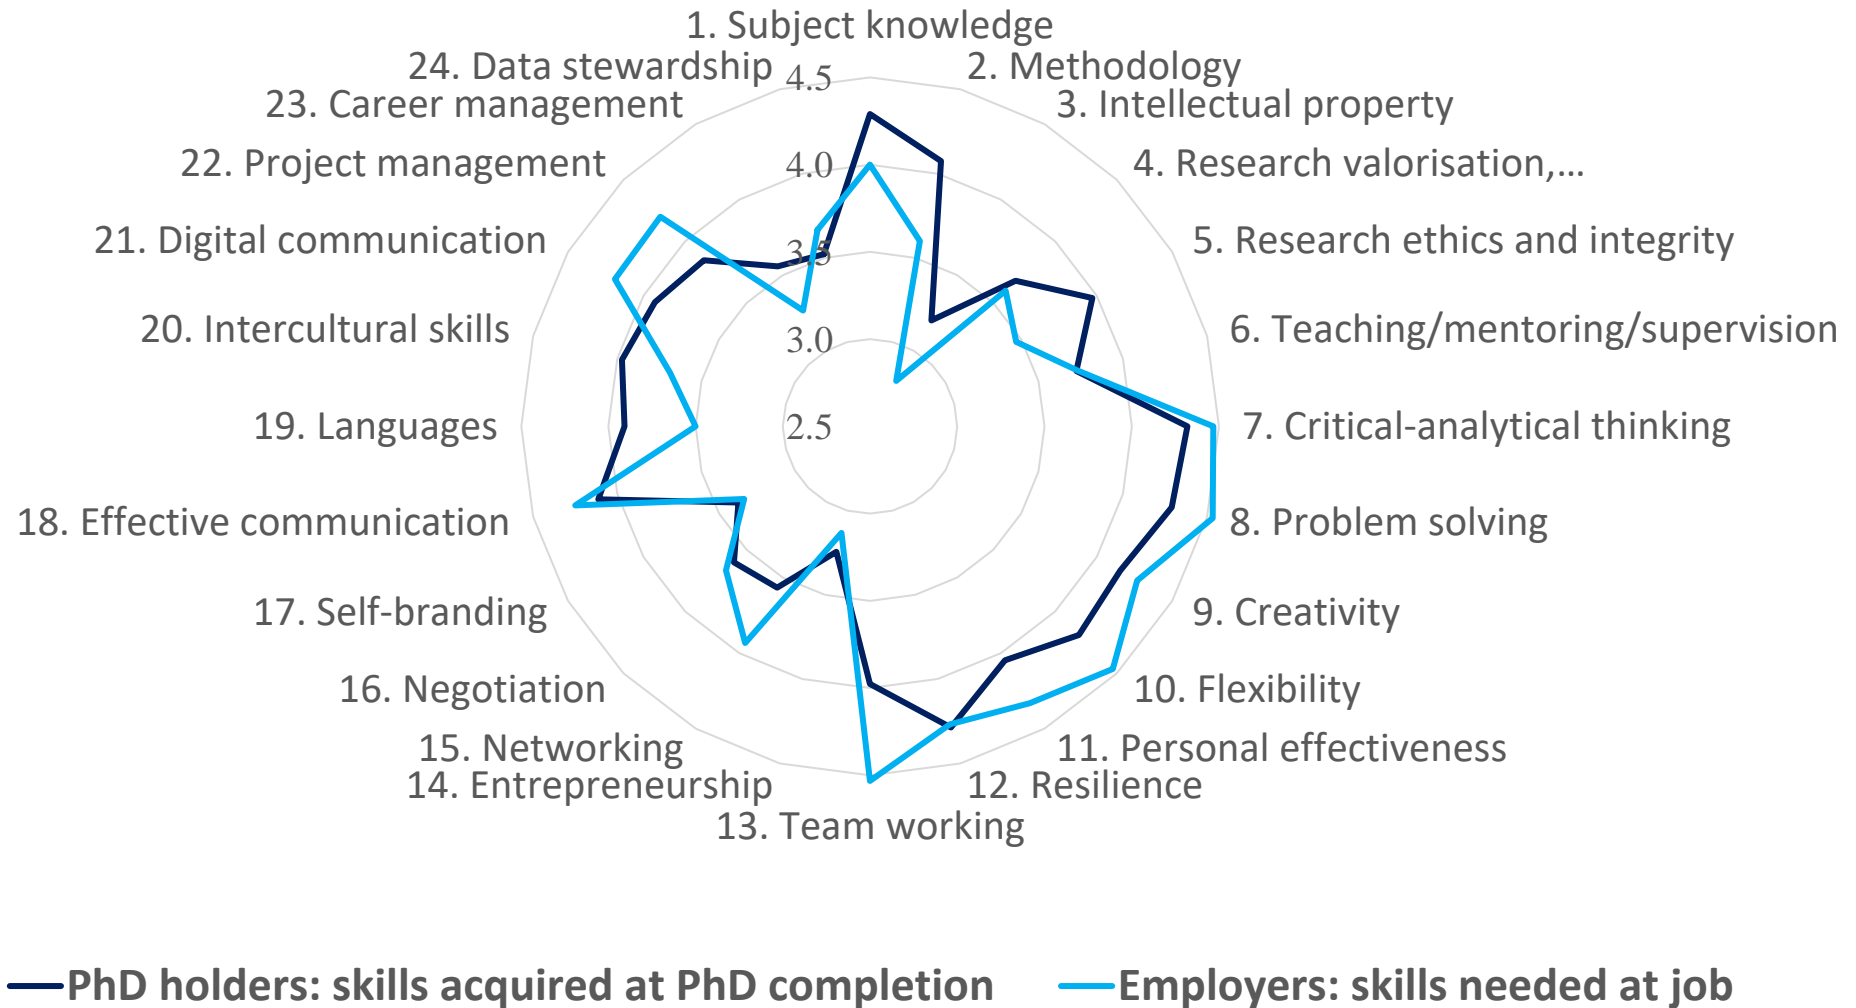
1. Subject knowledge
2. Methodology
3. Intellectual property
4. Research valorisation,...
5. Research ethics and integrity
6. Teaching/mentoring/supervision
7. Critical-analytical thinking
8. Problem solving
9. Creativity
10. Flexibility
11. Personal effectiveness
12. Resilience
13. Team working
14. Entrepreneurship
15. Networking
16. Negotiation
17. Self-branding
18. Effective communication
19. Languages
20. Intercultural skills
21. Digital communication
22. Project management
23. Career management
24. Data stewardship

4.5
4.0
3.5
3.0
2.5

PhD holders: skills acquired at PhD completion
Employers: skills needed at job